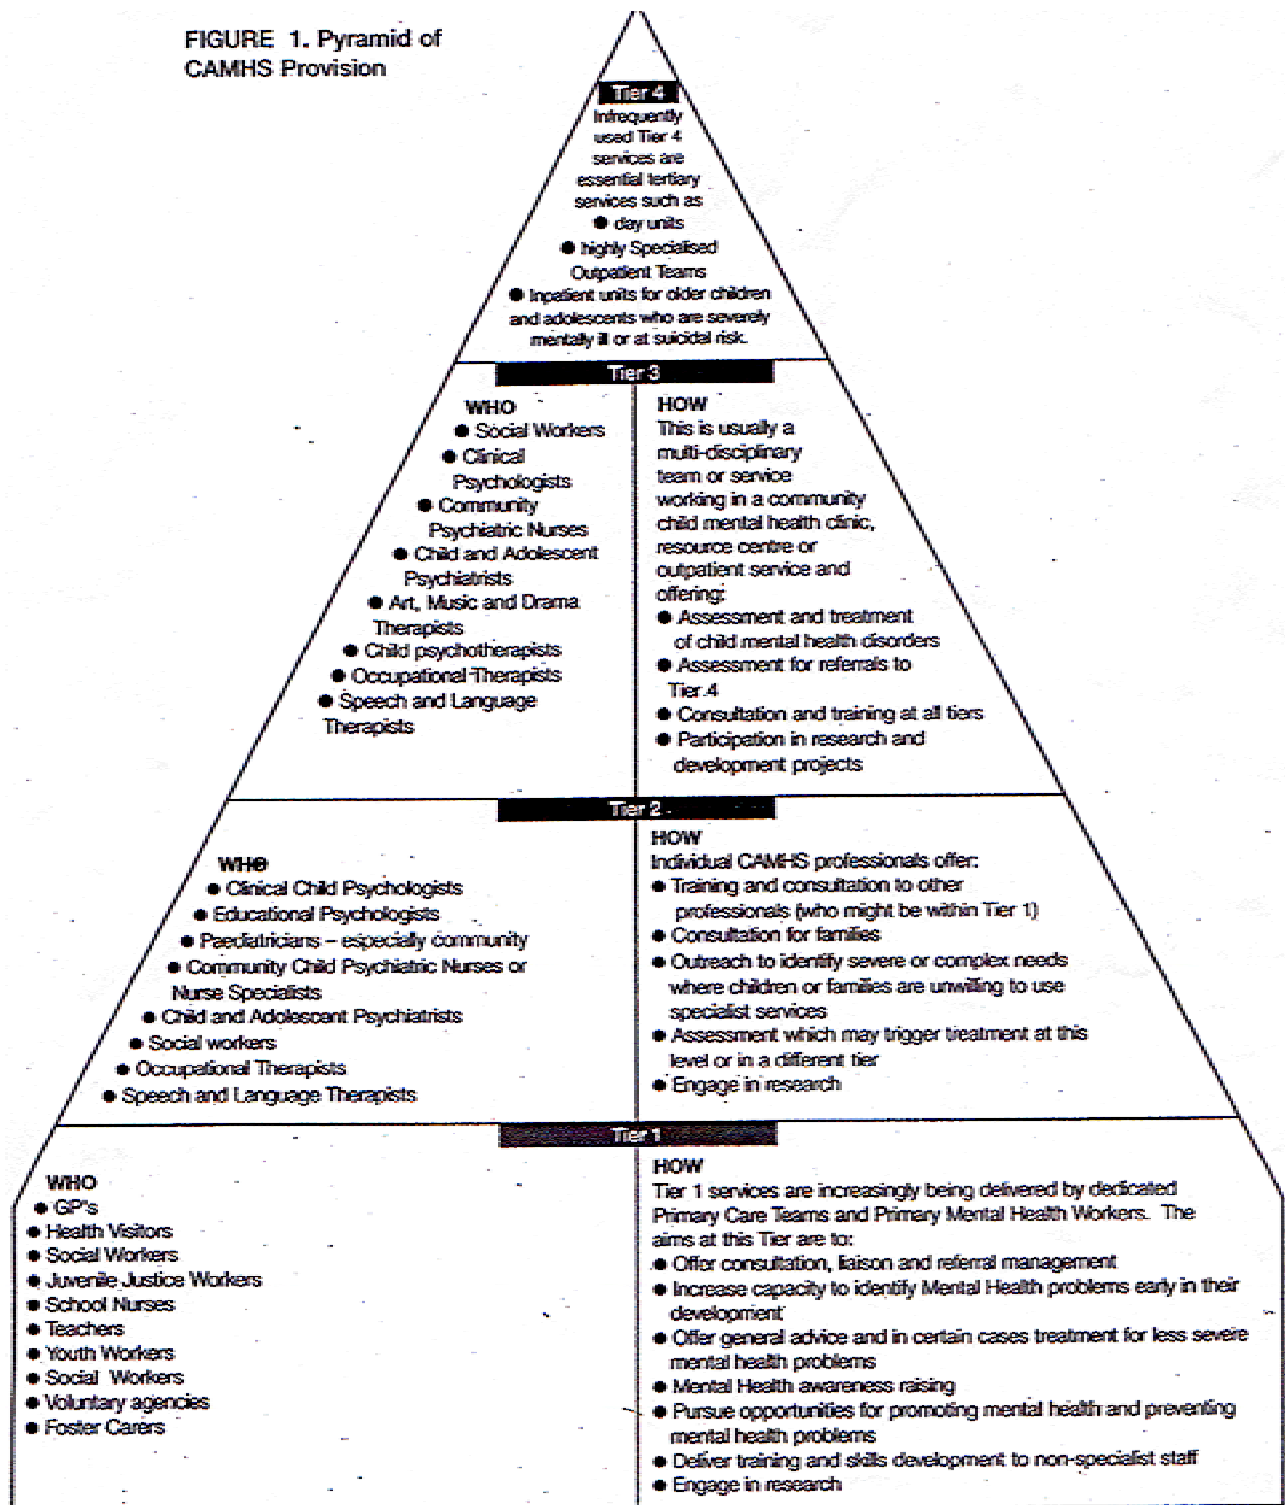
FIGURE 1. Pyramid of CAMHS Provision

Tier 4

Infrequently used Tier 4 services are essential tertiary services such as
● day units
● highly Specialised Outpatient Teams
● Inpatient units for older children and adolescents who are severely mentally ill or at suicidal risk.

Tier 3

WHO
● Social Workers
● Clinical Psychologists
● Community Psychiatric Nurses
● Child and Adolescent Psychiatrists
● Art, Music and Drama Therapists
● Child psychotherapists
● Occupational Therapists
● Speech and Language Therapists

HOW
This is usually a multi-disciplinary team or service working in a community child mental health clinic, resource centre or outpatient service and offering:
● Assessment and treatment of child mental health disorders
● Assessment for referrals to Tier 4
● Consultation and training at all tiers
● Participation in research and development projects

Tier 2

WHO
● Clinical Child Psychologists
● Educational Psychologists
● Paediatricians – especially community
● Community Child Psychiatric Nurses or Nurse Specialists
● Child and Adolescent Psychiatrists
● Social workers
● Occupational Therapists
● Speech and Language Therapists

HOW
Individual CAMHS professionals offer:
● Training and consultation to other professionals (who might be within Tier 1)
● Consultation for families
● Outreach to identify severe or complex needs where children or families are unwilling to use specialist services
● Assessment which may trigger treatment at this level or in a different tier
● Engage in research

Tier 1

WHO
● GP's
● Health Visitors
● Social Workers
● Juvenile Justice Workers
● School Nurses
● Teachers
● Youth Workers
● Social Workers
● Voluntary agencies
● Foster Carers

HOW
Tier 1 services are increasingly being delivered by dedicated Primary Care Teams and Primary Mental Health Workers. The aims at this Tier are to:
● Offer consultation, liaison and referral management
● Increase capacity to identify Mental Health problems early in their development
● Offer general advice and in certain cases treatment for less severe mental health problems
● Mental Health awareness raising
● Pursue opportunities for promoting mental health and preventing mental health problems
● Deliver training and skills development to non-specialist staff
● Engage in research